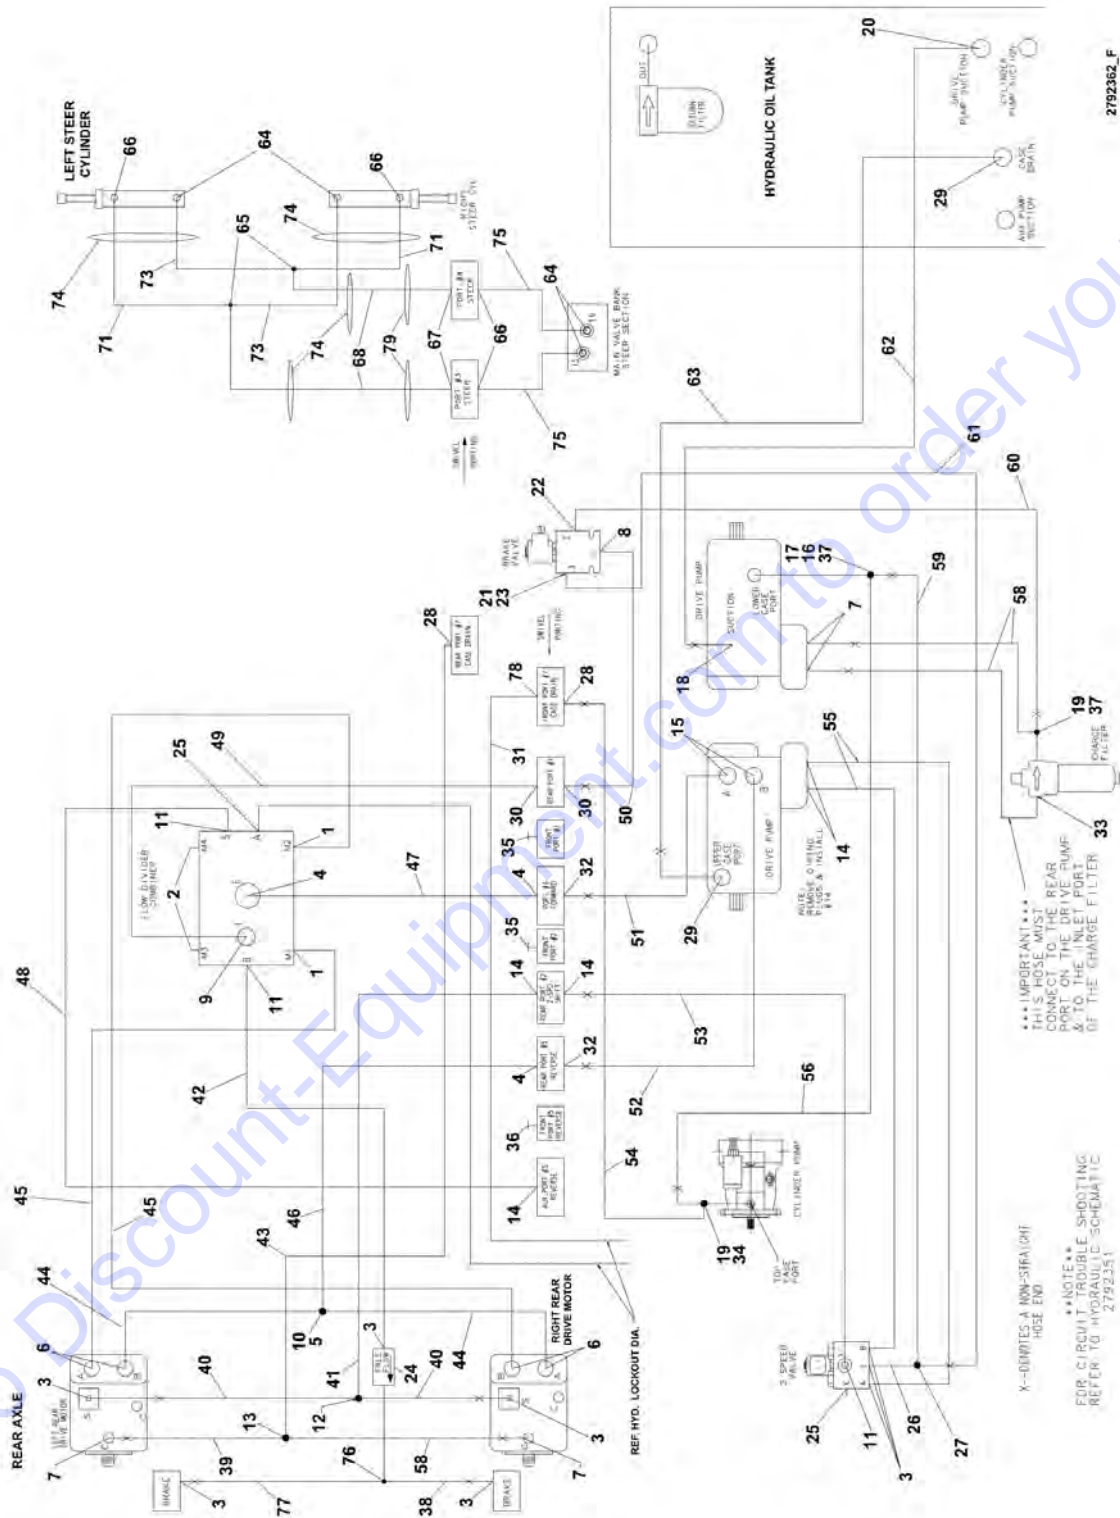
LEFT STEER CYLINDER
66
64
66
RIGHT STEER CYL
74
65
73
74
71
75
71
73
74
68
79
67
66
64
PORT #4 STEER
PORT #3 STEER
MAIN VALVE BANK STEER SECTION
75
SWIVEL PORTING
HYDRAULIC OIL TANK
OUT
RETURN FILTER
20
DRIVE PUMP SUCTION
CYLINDER PUMP SUCTION
29
CASE DRAIN
AUX PUMP SUCTION
2792362_F
62
63
61
60
22
BRAKE VALVE
8
21
23
DRIVE PUMP
SUCTION
LOWER CASE PORT
17
16
37
59
7
58
18
28
REAR PORT #7 CASE DRAIN
SWIVEL PORTING
78
FRONT PORT #7 CASE DRAIN
28
19
37
CHARGE FILTER
33
15
A
B
55
14
UPPER CASE PORT
DRIVE PUMP
NOTE: REMOVE O-RING PLUGS & INSTALL #14
29
25
49
11
FLOW DIVIDER COMBINER
2
1
4
9
11
1
47
31
REAR PORT #1
30
30
50
35
FRONT PORT #1
4
PORT #4 FORWARD
32
51
35
FRONT PORT #2
14
REAR PORT #2 2-SPD SHIFT
14
53
4
REAR PORT #5 REVERSE
32
36
FRONT PORT #5 REVERSE
52
14
AUX PORT #5 REVERSE
54
56
48
42
***IMPORTANT*** THIS HOSE MUST CONNECT TO THE REAR PORT ON THE DRIVE PUMP & TO THE INLET PORT OF THE CHARGE FILTER
CYLINDER PUMP
19
34
TOP CASE PORT
45
45
46
43
44
REAR AXLE
6
3
LEFT REAR DRIVE MOTOR
10
5
RIGHT REAR DRIVE MOTOR
6
3
FREE FLOW
24
40
41
40
44
12
13
7
39
58
76
3
7
BRAKE
3
77
38
3
BRAKE
REF. HYD. LOCKOUT DIA.
2 SPEED VALVE
25
11
3
26
27
X-DENOTES A NON-STRAIGHT HOSE END
**NOTE** FOR CIRCUIT TROUBLE SHOOTING REFER TO HYDRAULIC SCHEMATIC 2792351